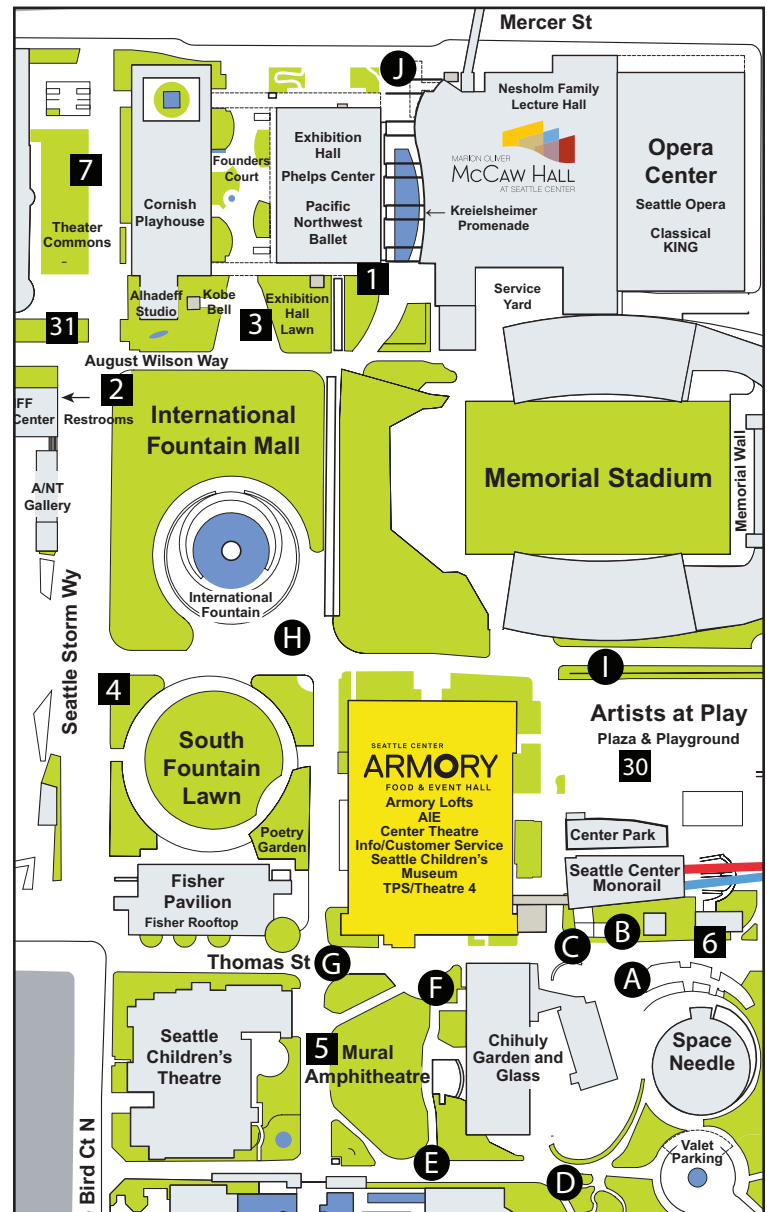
Mercer St

J

Nesholm Family Lecture Hall

MARION OLIVER McCAW HALL AT SEATTLE CENTER

Opera Center

Seattle Opera

Classical KING

7

Theater Commons

Cornish Playhouse

Founders Court

Exhibition Hall

Phelps Center

Pacific Northwest Ballet

Kreielsheimer Promenade

1

Service Yard

Alhadeff Studio

Kobe Bell

3

Exhibition Hall Lawn

31

August Wilson Way

2

FF Center

Restrooms

International Fountain Mall

Memorial Stadium

Memorial Wall

A/NT Gallery

International Fountain

H

Seattle Storm Wy

I

4

South Fountain Lawn

SEATTLE CENTER ARMORY FOOD & EVENT HALL

Armory Lofts

AIE

Center Theatre

Info/Customer Service

Seattle Children's Museum

TPS/Theatre 4

Artists at Play

Plaza & Playground

30

Center Park

Poetry Garden

Seattle Center Monorail

Fisher Pavilion

Fisher Rooftop

B

6

C

Thomas St

G

A

F

Seattle Children's Theatre

5 Mural Amphitheatre

Chihuly Garden and Glass

Space Needle

E

Valet Parking

D

Bird Ct N